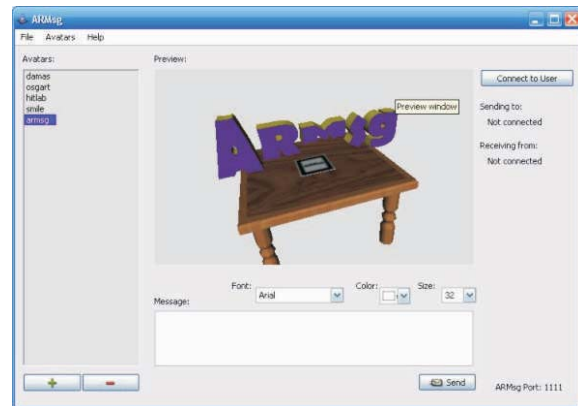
ARMsg

File Avatars Help

Avatars:

damas
osgart
hitlab
smile
armsg

Preview:

Preview window

ARMsg

Connect to User

Sending to:

Not connected

Receiving from:

Not connected

Font: Arial

Color:

Size: 32

Message:

+ −

Send

ARMsg Port: 1111